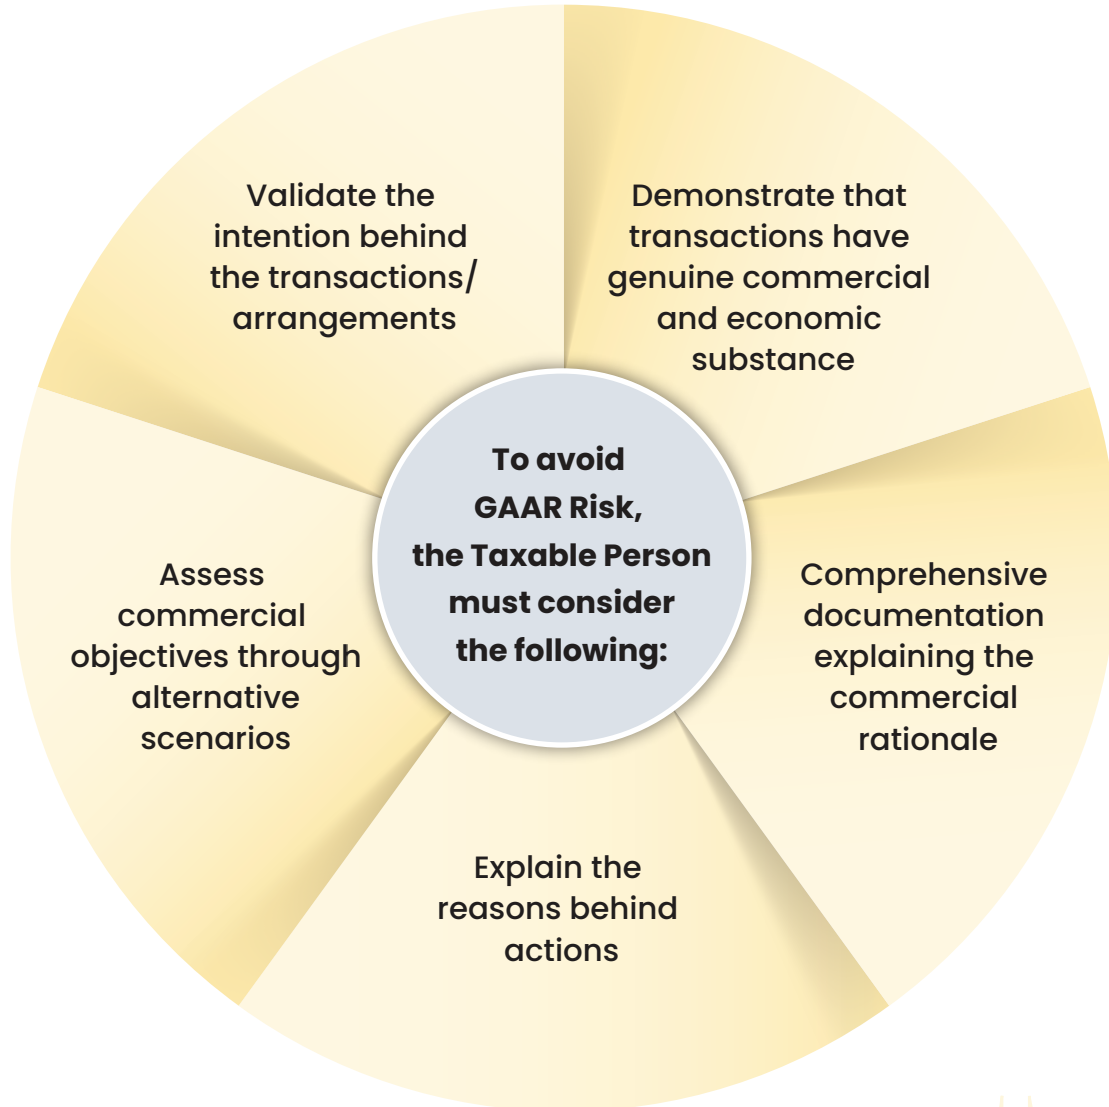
To avoid GAAR Risk, the Taxable Person must consider the following:

Demonstrate that transactions have genuine commercial and economic substance

Comprehensive documentation explaining the commercial rationale

Explain the reasons behind actions

Assess commercial objectives through alternative scenarios

Validate the intention behind the transactions/ arrangements